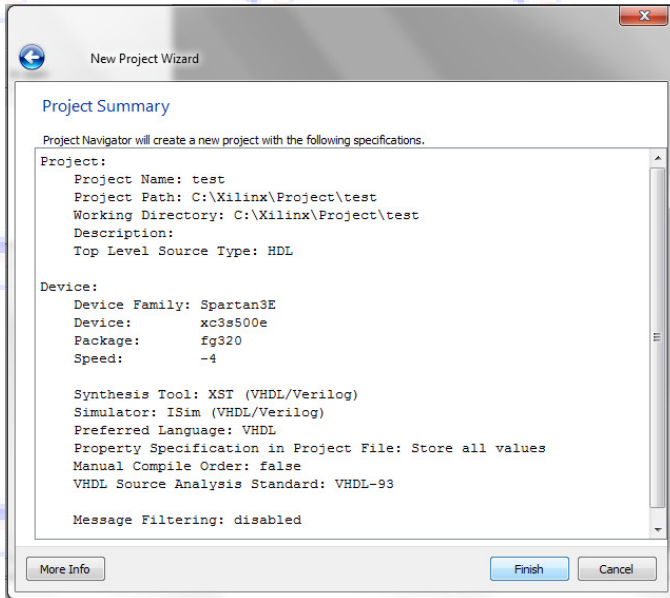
New Project Wizard

Project Summary

Project Navigator will create a new project with the following specifications.

Project:
Project Name: test
Project Path: C:\Xilinx\Project\test
Working Directory: C:\Xilinx\Project\test
Description:
Top Level Source Type: HDL

Device:
Device Family: Spartan3E
Device: xc3s500e
Package: fg320
Speed: -4

Synthesis Tool: XST (VHDL/Verilog)
Simulator: ISim (VHDL/Verilog)
Preferred Language: VHDL
Property Specification in Project File: Store all values
Manual Compile Order: false
VHDL Source Analysis Standard: VHDL-93

Message Filtering: disabled

More Info

Finish

Cancel